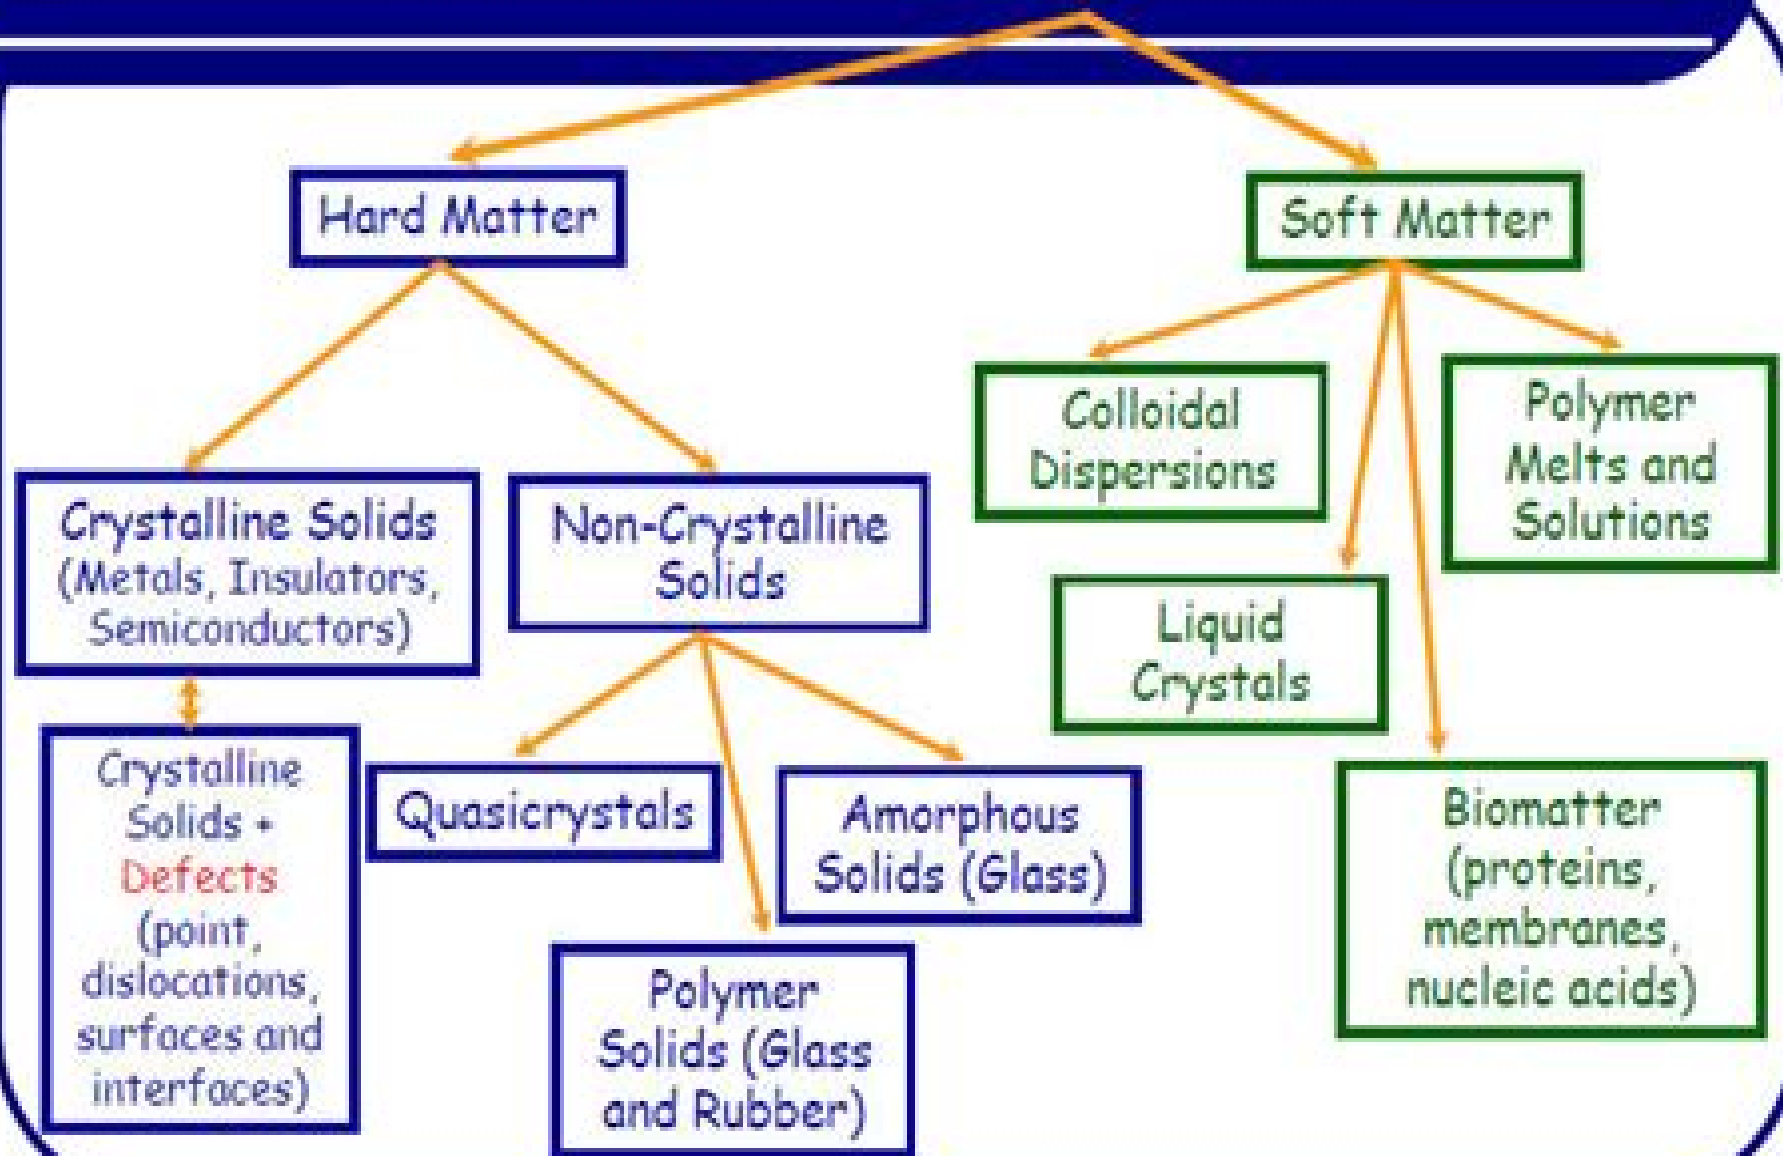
Hard Matter

Soft Matter

Crystalline Solids (Metals, Insulators, Semiconductors)

Non-Crystalline Solids

Crystalline Solids + Defects (point, dislocations, surfaces and interfaces)

Quasicrystals

Amorphous Solids (Glass)

Polymer Solids (Glass and Rubber)

Colloidal Dispersions

Polymer Melts and Solutions

Liquid Crystals

Biomatter (proteins, membranes, nucleic acids)